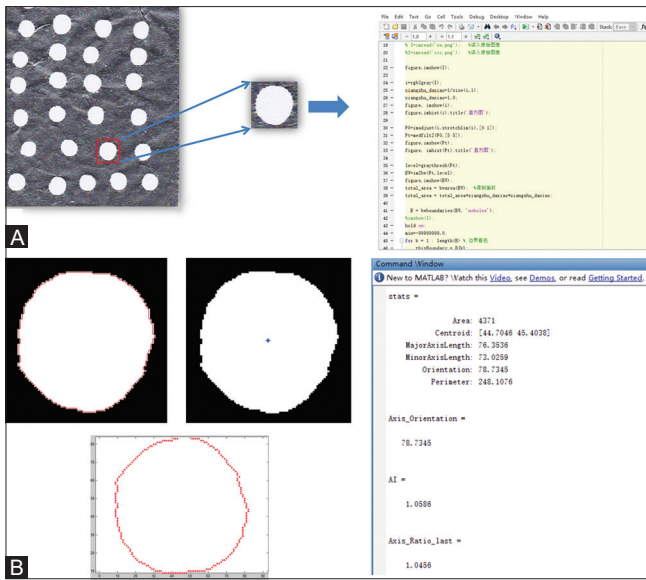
File Edit Text Go Cell Tools Debug Desktop Window Help

19 % I=imread('ss.png'); %读入原始图像
20 %I=imread('zzz.png'); %读入原始图像
21
22 figure,imshow(I);
23
24 i=rgb2gray(I);
25 xiangshu_danian=1/size(i,1);
26 xiangshu_danian=1.0;
27 figure, imshow(i);
28 figure,imhist(i);title('直方图');
29
30 F0=imadjust(i,stretchlim(i),[0 1]);
31 Ft=medfilt2(F0,[5 5]);
32 figure,imshow(Ft);
33 figure, imhist(Ft);title('直方图');
34
35
36 level=graythresh(Ft);
37 BW=im2bw(Ft,level);
38 figure,imshow(BW);
39 total_area = bwarea(BW); %面积像素
40 total_area = total_area*xiangshu_danian*xiangshu_danian;
41
42 B = bwboundaries(BW, 'noholes');
43 %imshow(I)
44 hold on;
45 min=-99999999.0;
46 for k = 1 : length(B) % 边界着色
47 thisBoundary = B{k};

A

Command Window

New to MATLAB? Watch this Video, see Demos, or read Getting Started.

stats =

Area: 4371
Centroid: [44.7046 45.4038]
MajorAxisLength: 76.3536
MinorAxisLength: 73.0259
Orientation: 78.7345
Perimeter: 248.1076

Axis_Orientation =

78.7345

AI =

1.0586

Axis_Ratio_last =

1.0456

B